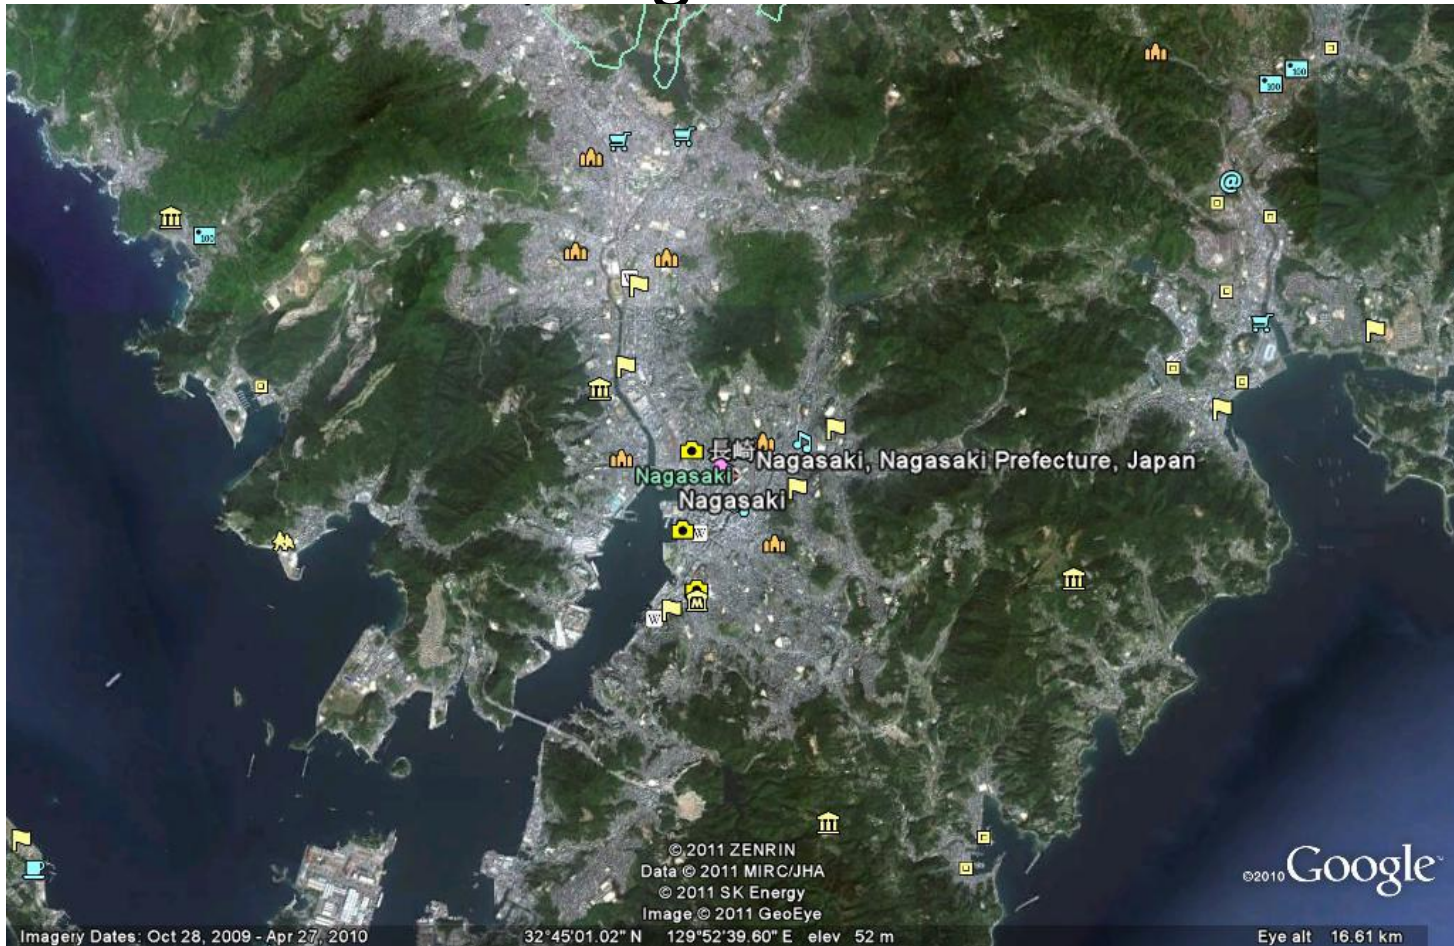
長崎
Nagasaki
Nagasaki, Nagasaki Prefecture, Japan
Nagasaki

© 2011 ZENRIN
Data © 2011 MIRC/JHA
© 2011 SK Energy
Image © 2011 GeoEye
©2010 Google

Imagery Dates: Oct 28, 2009 - Apr 27, 2010
32°45'01.02" N 129°52'39.60" E elev 52 m
Eye alt 16.61 km